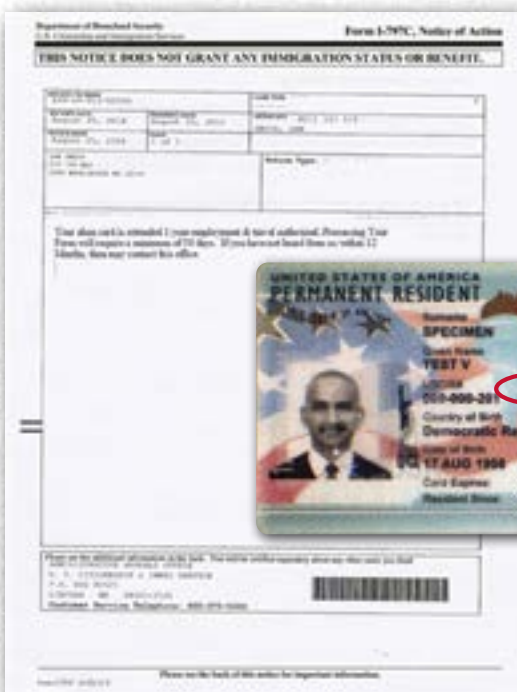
Department of Homeland Security
U.S. Citizenship and Immigration Services

Form I-797C, Notice of Action

THIS NOTICE DOES NOT GRANT ANY IMMIGRATION STATUS OR BENEFIT.

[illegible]

Your alien card is extended 1 year employment & travel authorized. Processing Your Form will require a minimum of 90 days. If you have not heard from us within 12 Months, then may contact this office.

UNITED STATES OF AMERICA
PERMANENT RESIDENT
Surname
SPECIMEN
Given Name
TEST V
USCIS#
000-000-20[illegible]
Country of Birth
Democratic Re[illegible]
Date of Birth
17 AUG 1966
Card Expires
Resident Since

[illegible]
Customer Service Telephone: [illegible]

Please see the back of this notice for important information.